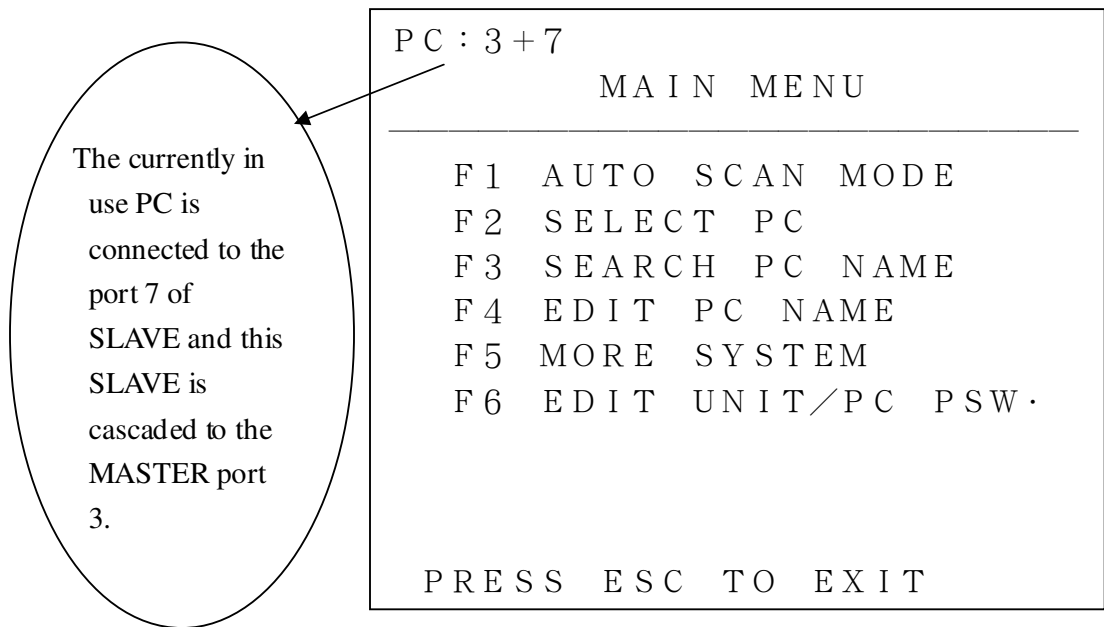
The currently in use PC is connected to the port 7 of SLAVE and this SLAVE is cascaded to the MASTER port 3.

PC：3+7

MAIN MENU

F1 AUTO SCAN MODE
F2 SELECT PC
F3 SEARCH PC NAME
F4 EDIT PC NAME
F5 MORE SYSTEM
F6 EDIT UNIT／PC PSW·

PRESS ESC TO EXIT